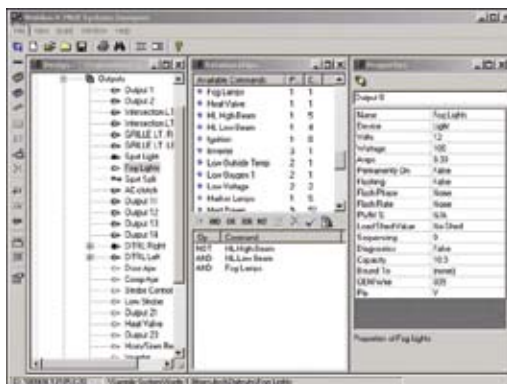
Outputs
Output 1
Output 2
Intersection LT
Intersection LT
GRILLE LT. R
GRILLE LT. L
Spot Light
Fog Lights
Spot Soft
AC clutch
Output 11
Output 12
Output 13
Output 14
DTRL Right
DTRL Left
Door Ajar
Cargo Ajar
Strobe Control
Low Strobe
Output 21
Heat Valve
Output 23
Horn/Siren Re
Inverter

Available Commands
P
C
Fog Lamps
1
1
Heat Valve
1
1
HL High Beam
1
5
HL Low Beam
1
4
Ignition
1
8
Inverter
3
1
Low Outside Temp
2
1
Low Oxygen 1
2
1
Low Voltage
3
2
Marker Lamps
1
1

Op
Command
NOT
HL High Beam
AND
HL Low Beam
AND
Fog Lamps

Output 8

| Name | Fog Lights |
|---|---|
| Device | Light |
| Volts | 12 |
| Wattage | 100 |
| Amps | 8.33 |
| Permanently On | False |
| Flashing | False |
| Flash Phase | None |
| Flash Rate | None |
| PWM % | N/A |
| Load Shed Value | No Shed |
| Sequencing | 0 |
| Diagnostics | False |
| Capacity | 10.3 |
| Bound To | (none) |
| OEM Part# | 035 |
| Pin | Y |

Properties of Fog Lights